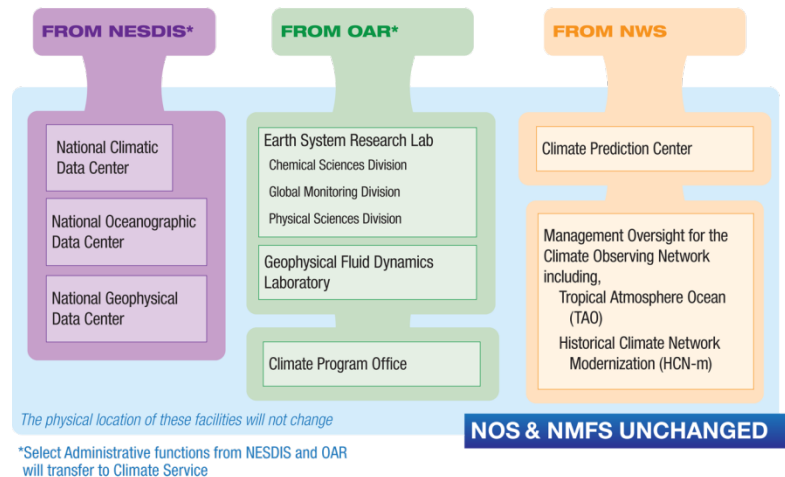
FROM NESDIS*

FROM OAR*

FROM NWS

National Climatic Data Center

National Oceanographic Data Center

National Geophysical Data Center

Earth System Research Lab
Chemical Sciences Division
Global Monitoring Division
Physical Sciences Division

Geophysical Fluid Dynamics Laboratory

Climate Program Office

Climate Prediction Center

Management Oversight for the Climate Observing Network including,
Tropical Atmosphere Ocean (TAO)
Historical Climate Network Modernization (HCN-m)

The physical location of these facilities will not change

NOS & NMFS UNCHANGED

*Select Administrative functions from NESDIS and OAR will transfer to Climate Service